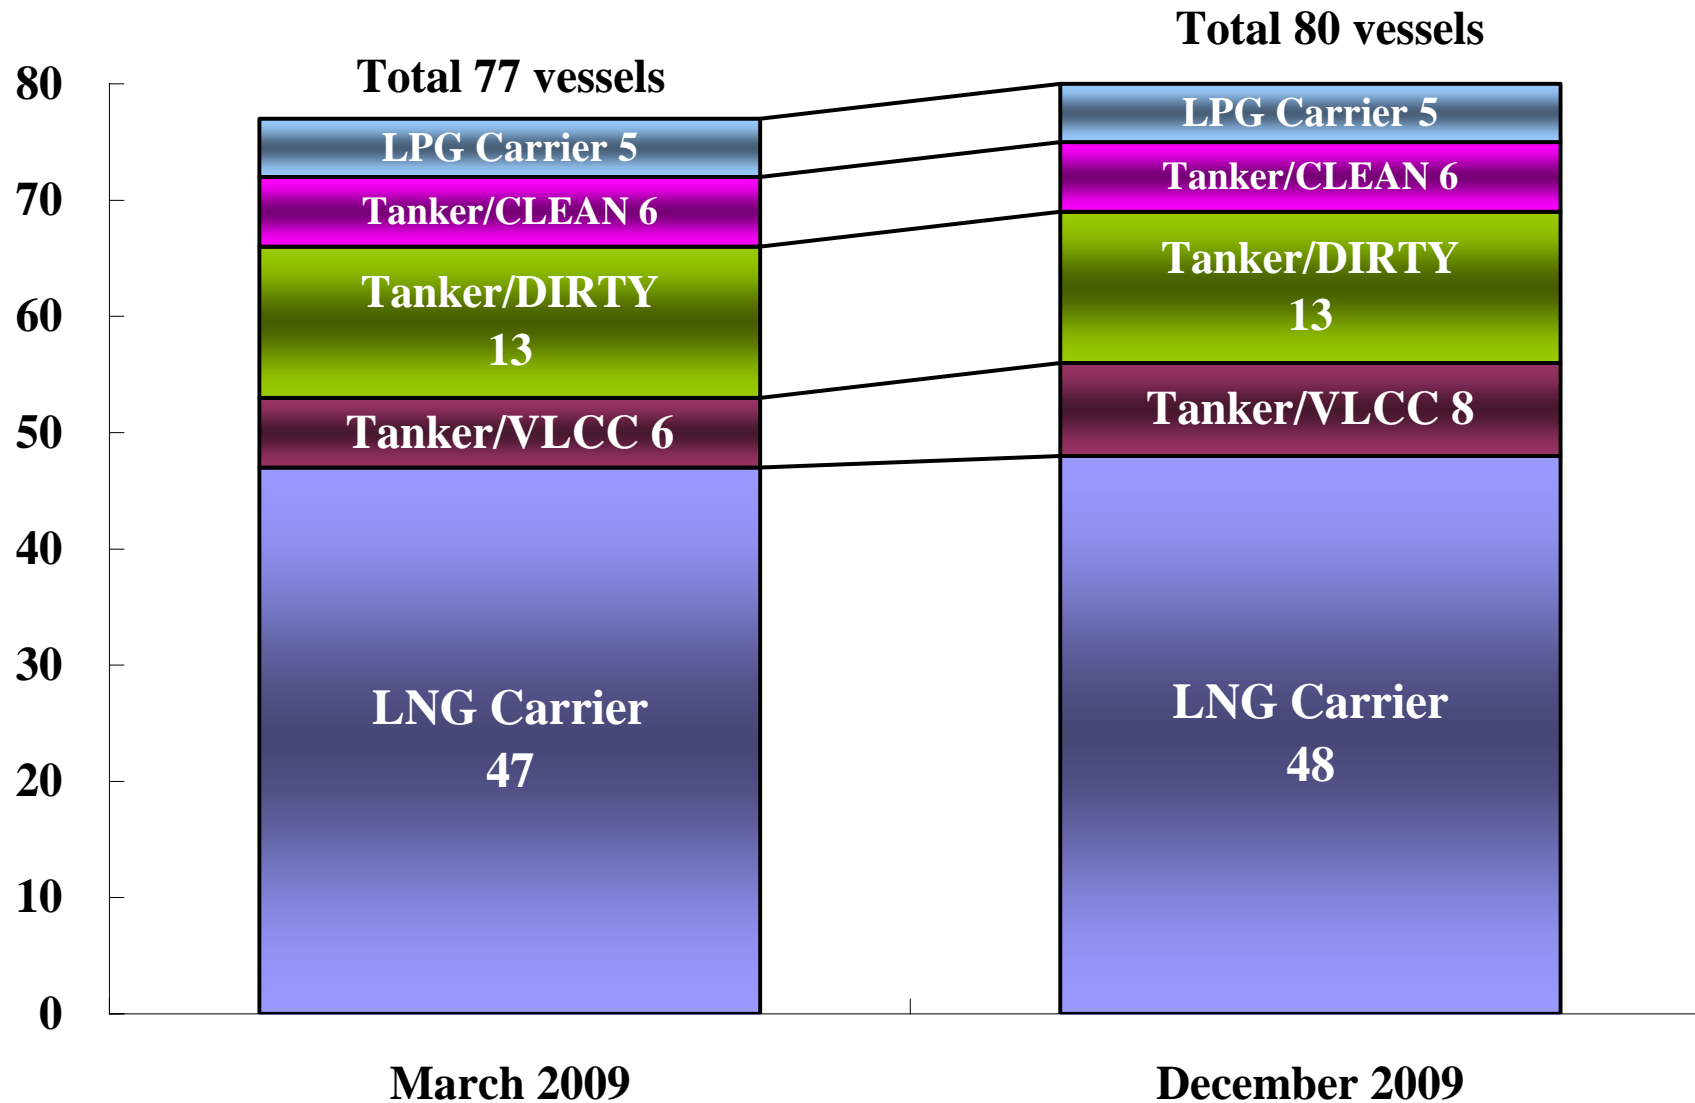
Total 80 vessels

80
70
60
50
40
30
20
10
0

Total 77 vessels

LPG Carrier 5
Tanker/CLEAN 6
Tanker/DIRTY 13
Tanker/VLCC 6
LNG Carrier 47

LPG Carrier 5
Tanker/CLEAN 6
Tanker/DIRTY 13
Tanker/VLCC 8
LNG Carrier 48

March 2009
December 2009